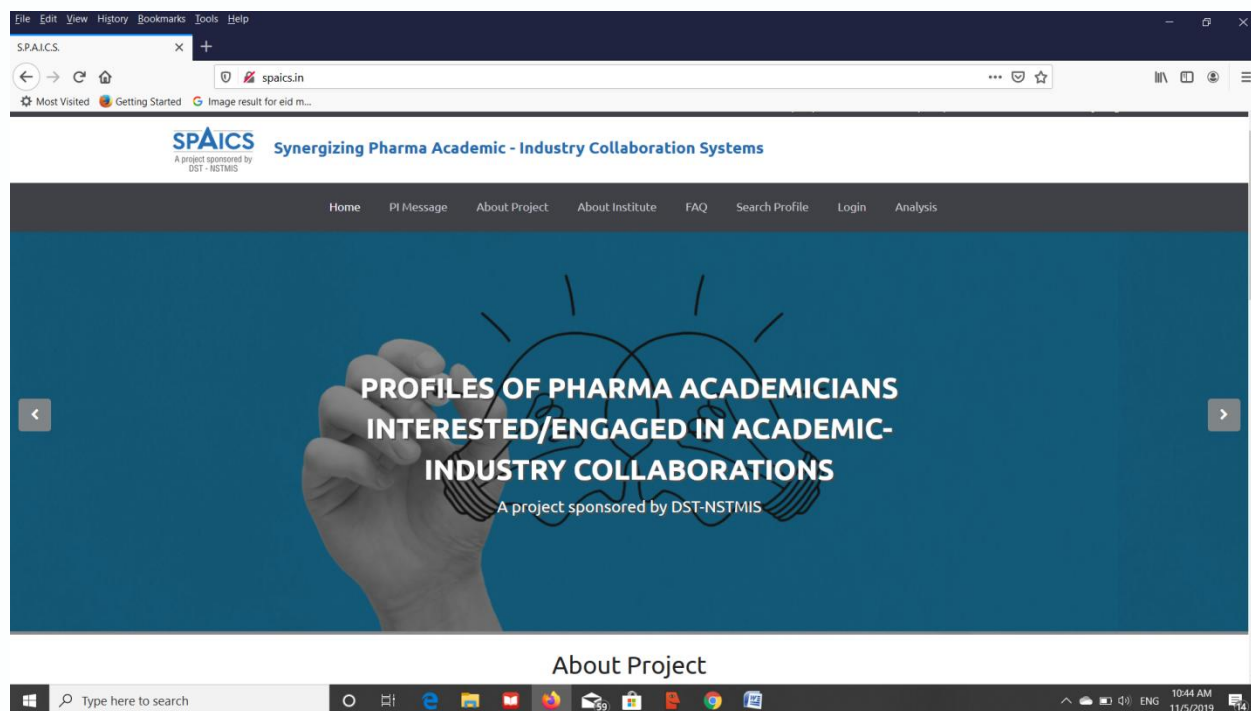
File Edit View History Bookmarks Tools Help

S.P.A.I.C.S.

spaics.in

Most Visited Getting Started Image result for eid m...

SPAICS
A project sponsored by DST - NSTMIS

Synergizing Pharma Academic - Industry Collaboration Systems

Home PI Message About Project About Institute FAQ Search Profile Login Analysis

PROFILES OF PHARMA ACADEMICIANS INTERESTED/ENGAGED IN ACADEMIC-INDUSTRY COLLABORATIONS

A project sponsored by DST-NSTMIS

About Project

Type here to search

59

ENG 10:44 AM 11/5/2019

14